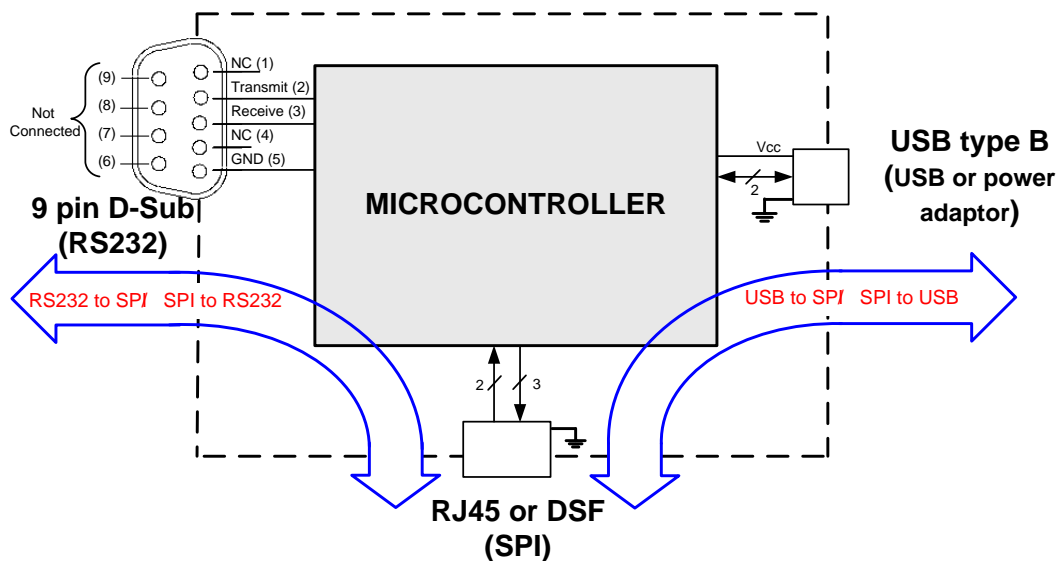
(9)
(8)
(7)
(6)
Not Connected
NC (1)
Transmit (2)
Receive (3)
NC (4)
GND (5)
9 pin D-Sub (RS232)
MICROCONTROLLER
Vcc
2
USB type B (USB or power adaptor)
RS232 to SPI SPI to RS232
USB to SPI SPI to USB
2
3
RJ45 or DSF (SPI)